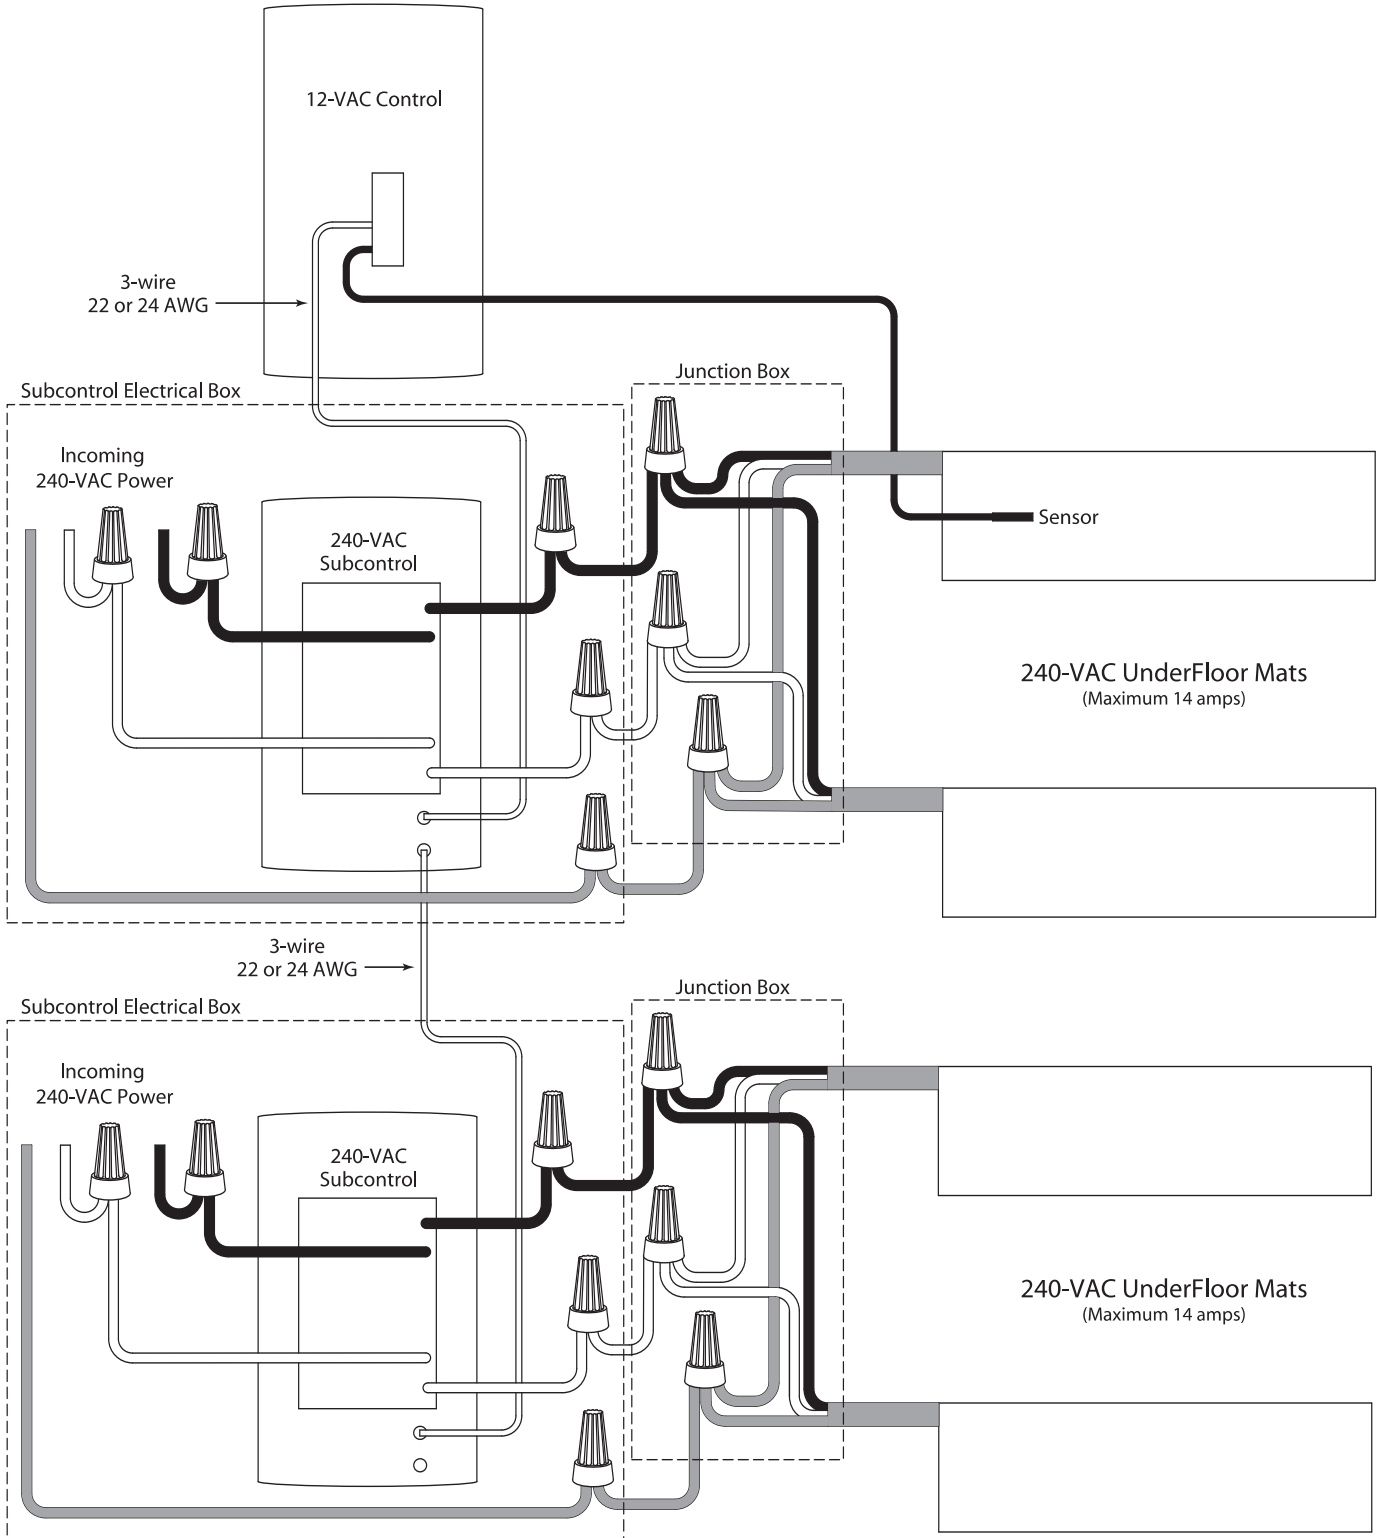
12-VAC Control

3-wire
22 or 24 AWG

Subcontrol Electrical Box

Junction Box

Incoming
240-VAC Power

240-VAC
Subcontrol

Sensor

240-VAC UnderFloor Mats
(Maximum 14 amps)

3-wire
22 or 24 AWG

Subcontrol Electrical Box

Junction Box

Incoming
240-VAC Power

240-VAC
Subcontrol

240-VAC UnderFloor Mats
(Maximum 14 amps)